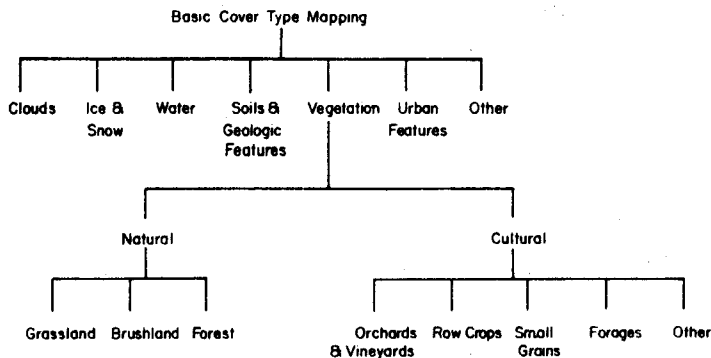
Basic Cover Type Mapping

Clouds

Ice & Snow

Water

Soils & Geologic Features

Vegetation

Urban Features

Other

Natural

Cultural

Grassland

Brushland

Forest

Orchards & Vineyards

Row Crops

Small Grains

Forages

Other